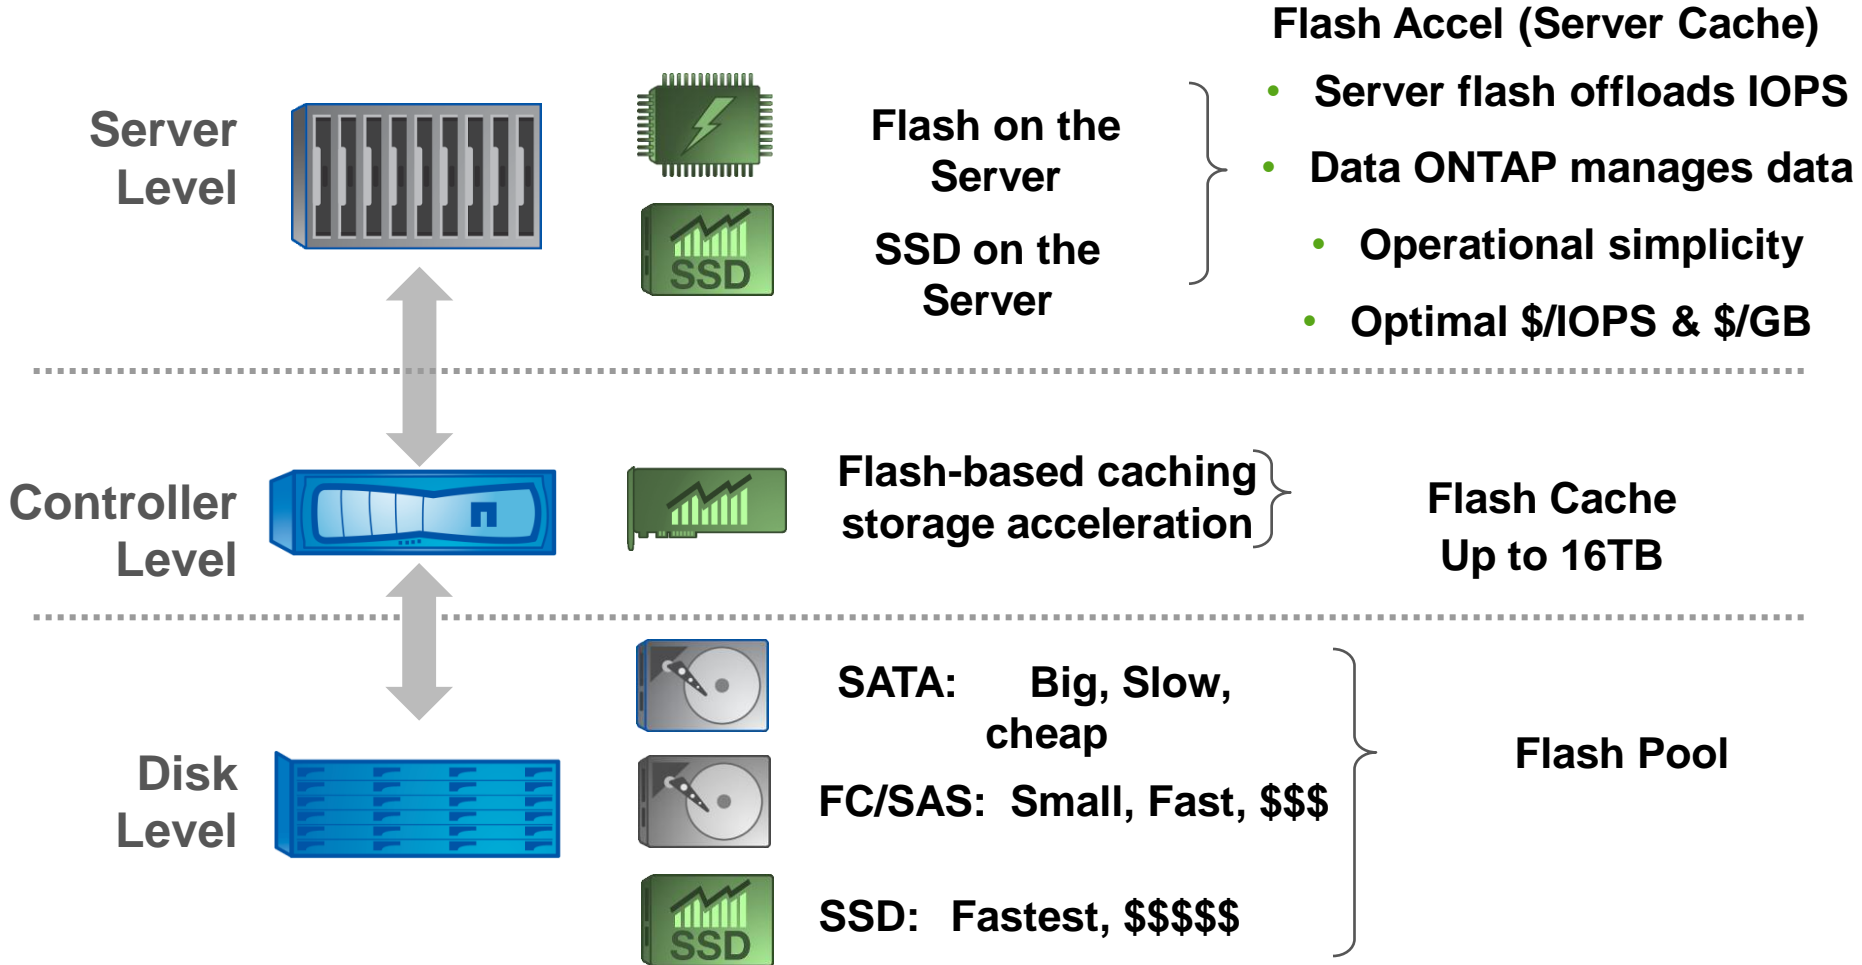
Server Level

SSD

Flash on the Server

SSD on the Server

Flash Accel (Server Cache)

- Server flash offloads IOPS
- Data ONTAP manages data
- Operational simplicity
- Optimal \$/IOPS & \$/GB

Controller Level

Flash-based caching storage acceleration

Flash Cache
Up to 16TB

Disk Level

SATA: Big, Slow, cheap

FC/SAS: Small, Fast, \$\$\$

SSD

SSD: Fastest, \$\$\$\$\$

Flash Pool